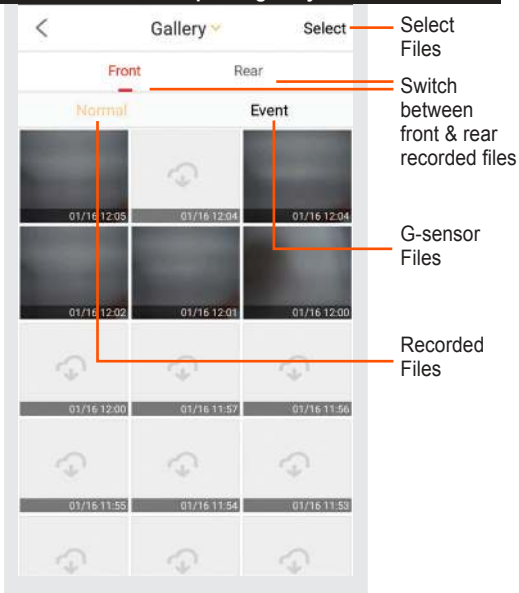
<
Gallery
Select
Select Files
Front
Rear
Switch between front & rear recorded files
Normal
Event
01/16 12:05
01/16 12:04
01/16 12:04
G-sensor Files
01/16 12:02
01/16 12:01
01/16 12:00
Recorded Files
01/16 12:00
01/16 11:57
01/16 11:56
01/16 11:55
01/16 11:54
01/16 11:53